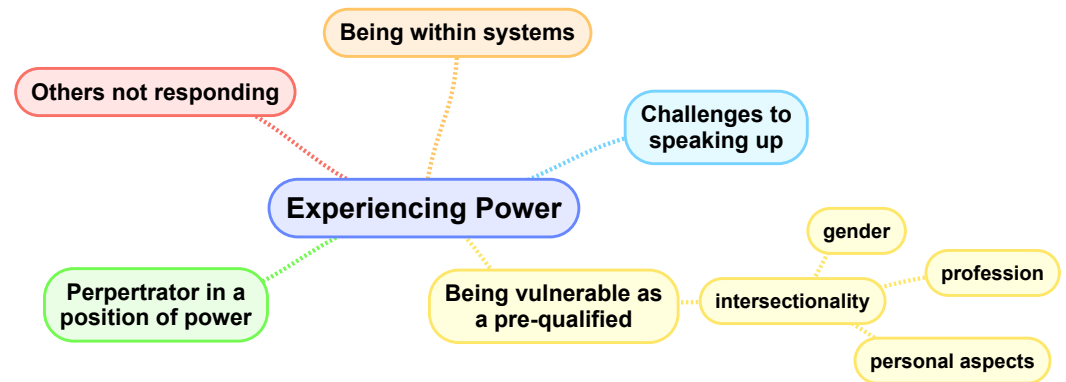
Experiencing Power

Being within systems

Others not responding

Challenges to speaking up

Perpertrator in a position of power

Being vulnerable as a pre-qualified

intersectionality

gender

profession

personal aspects